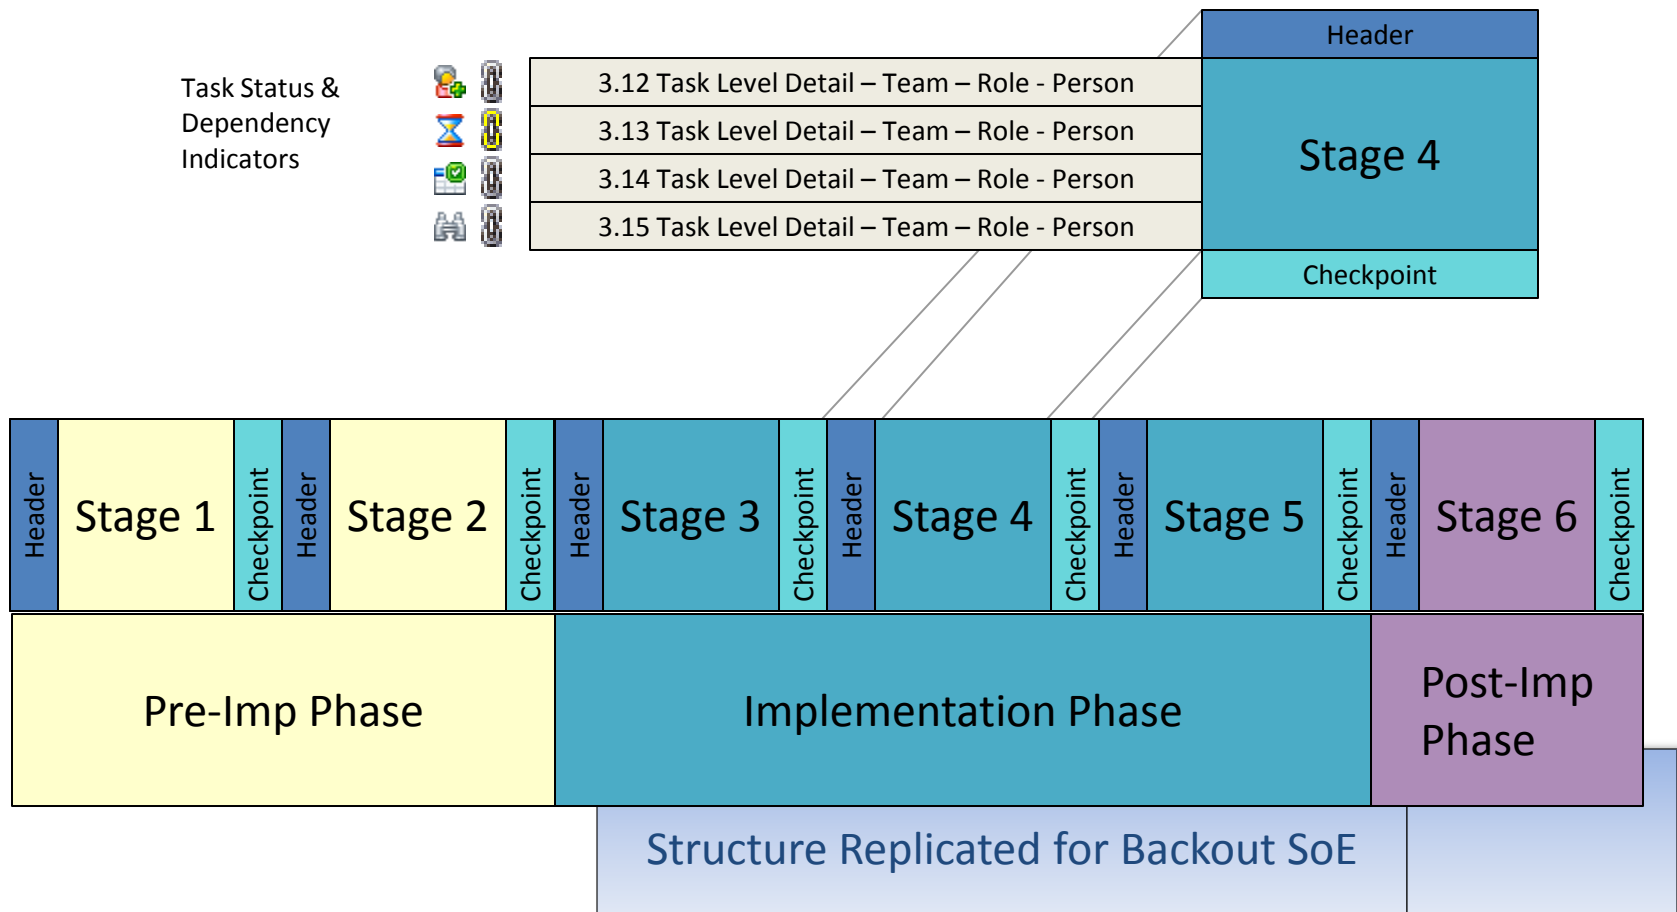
Task Status & Dependency Indicators

3.12 Task Level Detail – Team – Role - Person
3.13 Task Level Detail – Team – Role - Person
3.14 Task Level Detail – Team – Role - Person
3.15 Task Level Detail – Team – Role - Person

Header
Stage 4
Checkpoint

Header
Stage 1
Checkpoint
Header
Stage 2
Checkpoint
Header
Stage 3
Checkpoint
Header
Stage 4
Checkpoint
Header
Stage 5
Checkpoint
Header
Stage 6
Checkpoint

Pre-Imp Phase
Implementation Phase
Post-Imp Phase

Structure Replicated for Backout SoE